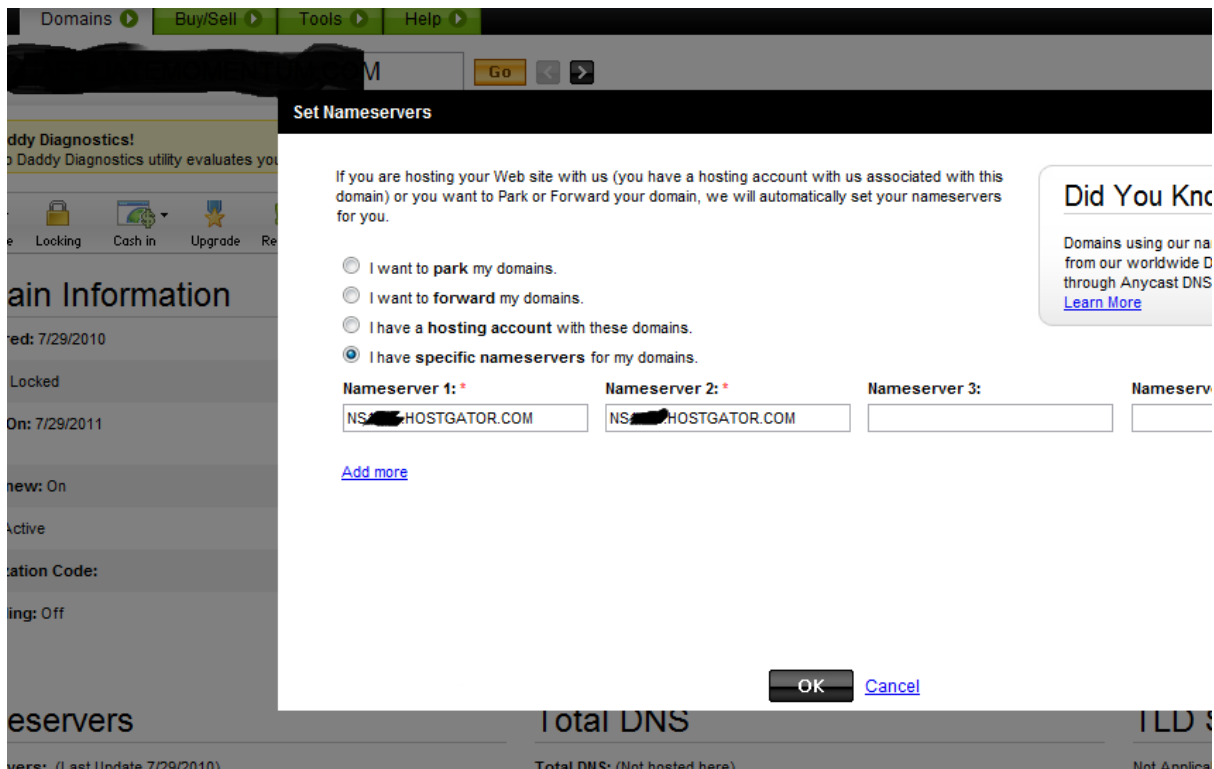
Domains Buy/Sell Tools Help

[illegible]M Go

ddy Diagnostics!
Daddy Diagnostics utility evaluates you

e Locking Cash in Upgrade Re

ain Information

red: 7/29/2010

Locked

On: 7/29/2011

new: On

Active

ation Code:

ing: Off

eservers

vers: (Last Update 7/29/2010)

Total DNS

Total DNS: (Not hosted here)

TLD S

Not Applica

Set Nameservers

If you are hosting your Web site with us (you have a hosting account with us associated with this domain) or you want to Park or Forward your domain, we will automatically set your nameservers for you.

I want to park my domains.

I want to forward my domains.

I have a hosting account with these domains.

I have specific nameservers for my domains.

Nameserver 1: *
NS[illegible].HOSTGATOR.COM

Nameserver 2: *
NS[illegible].HOSTGATOR.COM

Nameserver 3:

Nameserve

Add more

Did You Kno

Domains using our na from our worldwide D through Anycast DNS
Learn More

OK Cancel